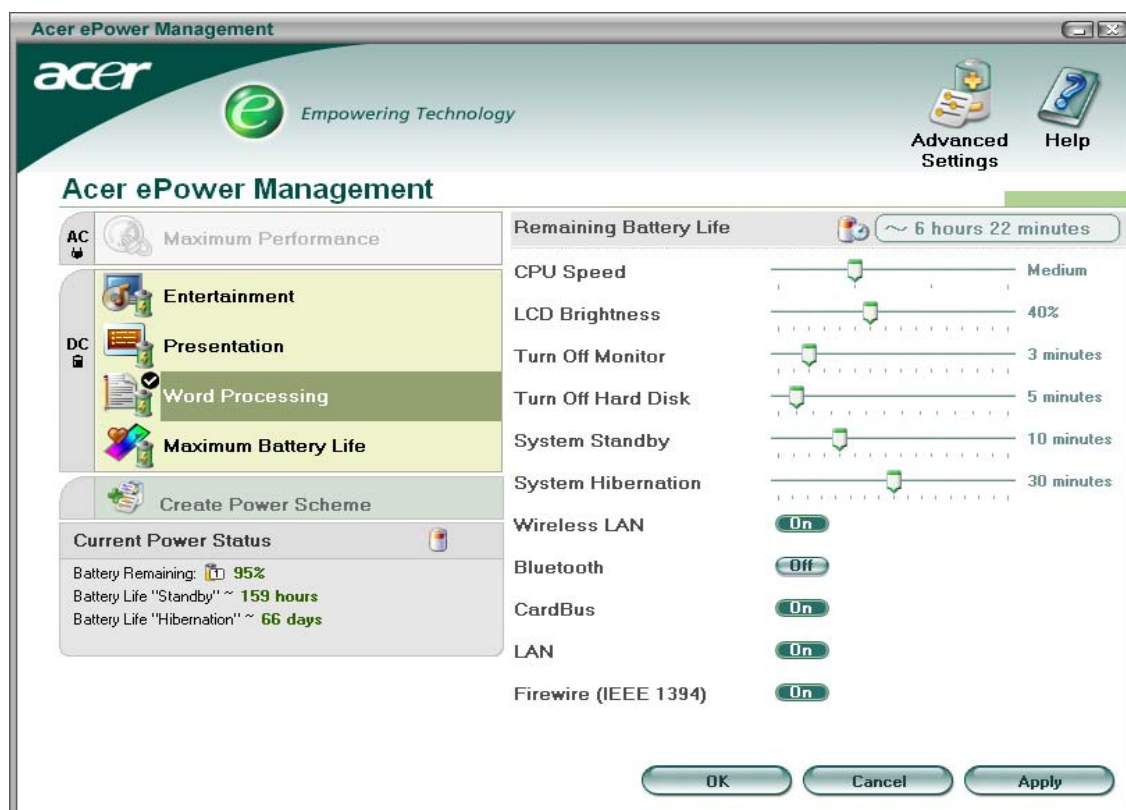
Acer ePower Management

acer

Empowering Technology

Advanced Settings

Help

Acer ePower Management

AC

Maximum Performance

DC

Entertainment

Presentation

Word Processing

Maximum Battery Life

Create Power Scheme

Current Power Status

Battery Remaining: 95%

Battery Life "Standby" ~ 159 hours

Battery Life "Hibernation" ~ 66 days

Remaining Battery Life ~ 6 hours 22 minutes

CPU Speed Medium

LCD Brightness 40%

Turn Off Monitor 3 minutes

Turn Off Hard Disk 5 minutes

System Standby 10 minutes

System Hibernation 30 minutes

Wireless LAN On

Bluetooth Off

CardBus On

LAN On

Firewire (IEEE 1394) On

OK

Cancel

Apply